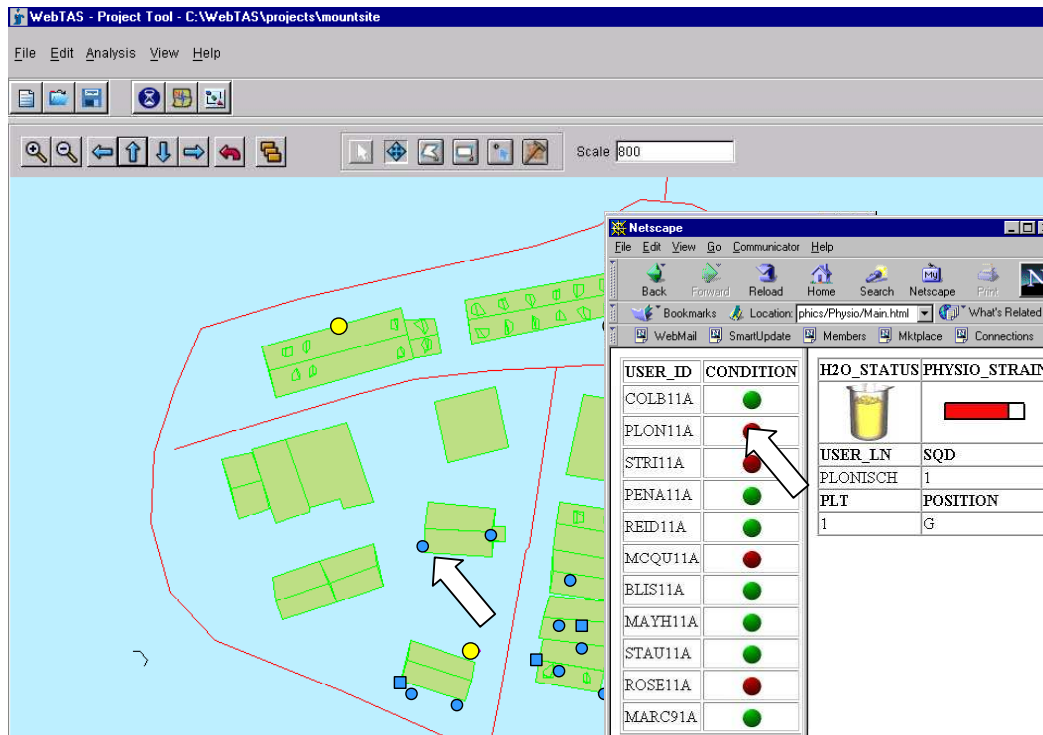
WebTAS - Project Tool - C:\WebTAS\projects\mountsite

File Edit Analysis View Help

Scale 800

Netscape

File Edit View Go Communicator Help

Back Forward Reload Home Search Netscape Print

Bookmarks Location: phics/Physio/Main.html What's Related

WebMail SmartUpdate Members Mktplace Connections

| USER_ID | CONDITION |
|---|---|
| COLB11A | |
| PLON11A | |
| STRI11A | |
| PENA11A | |
| REID11A | |
| MCQU11A | |
| BLIS11A | |
| MAYH11A | |
| STAU11A | |
| ROSE11A | |
| MARC91A | |

| H2O_STATUS | PHYSIO_STRAIN |
|---|---|
| | |
| USER_LN | SQD |
| PLONISCH | 1 |
| PLT | POSITION |
| 1 | G |